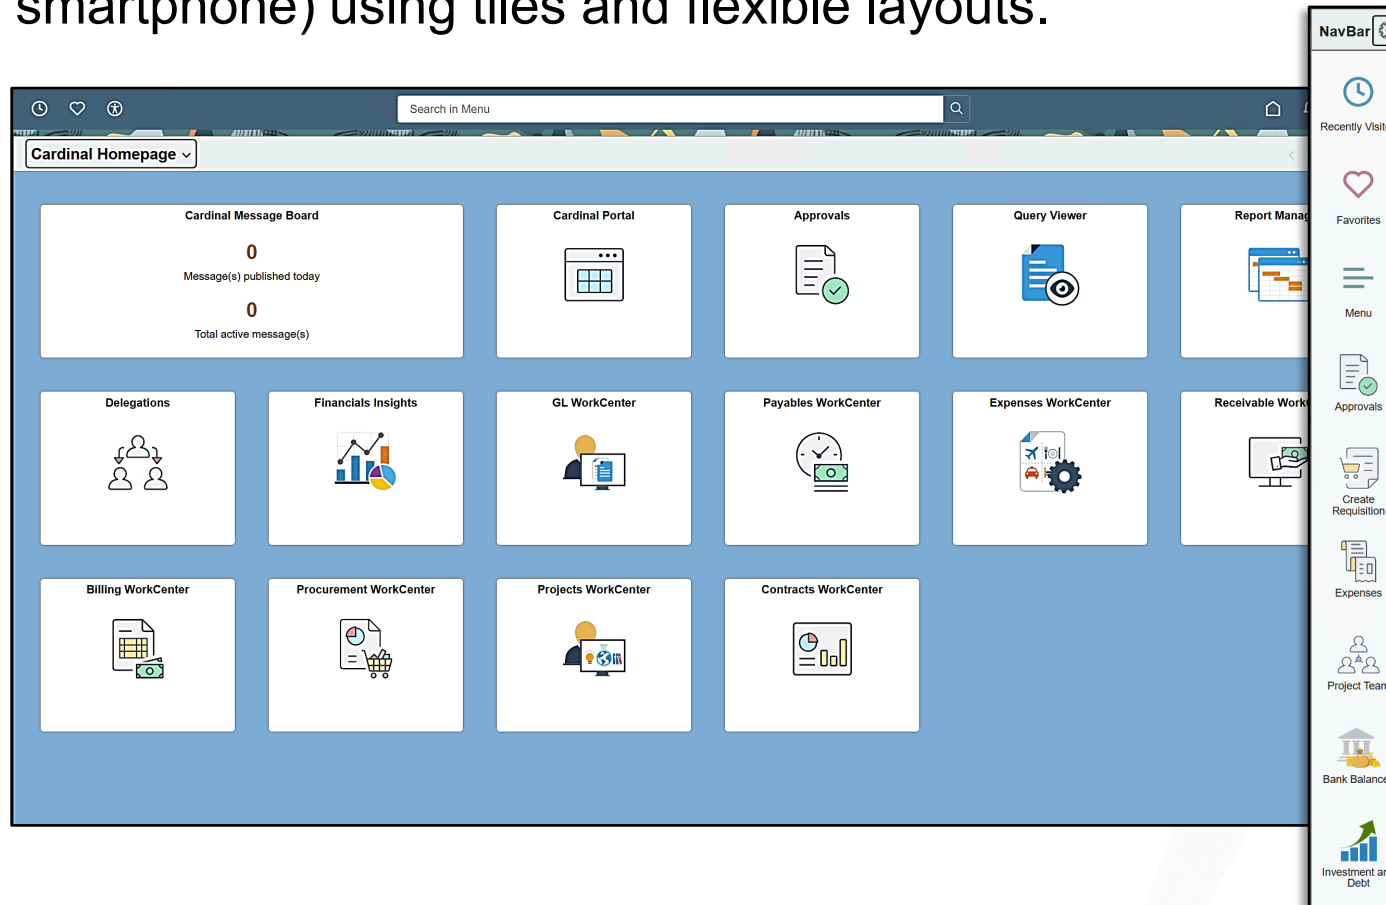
smartphone) using tiles and flexible layouts.

Search in Menu

Cardinal Homepage

Cardinal Message Board

0

Message(s) published today

0

Total active message(s)

Cardinal Portal

Approvals

Query Viewer

Report Manag

Delegations

Financials Insights

GL WorkCenter

Payables WorkCenter

Expenses WorkCenter

Receivable Work

Billing WorkCenter

Procurement WorkCenter

Projects WorkCenter

Contracts WorkCenter

NavBar

Recently Visit

Favorites

Menu

Approvals

Create Requisition

Expenses

Project Tean

Bank Balanc

Investment ar Debt